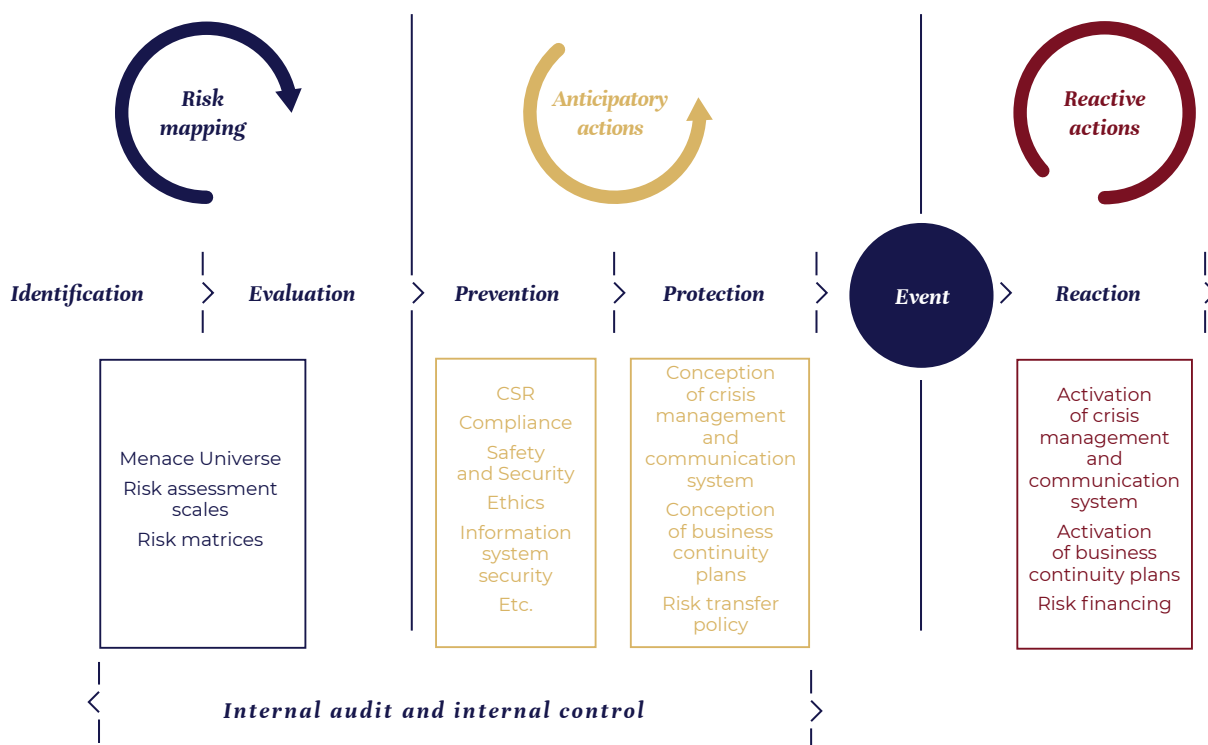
Risk mapping

Anticipatory actions

Reactive actions

Identification

Evaluation

Prevention

Protection

Event

Reaction

Menace Universe
Risk assessment scales
Risk matrices

CSR
Compliance
Safety and Security
Ethics
Information system security
Etc.

Conception of crisis management and communication system
Conception of business continuity plans
Risk transfer policy

Activation of crisis management and communication system
Activation of business continuity plans
Risk financing

Internal audit and internal control